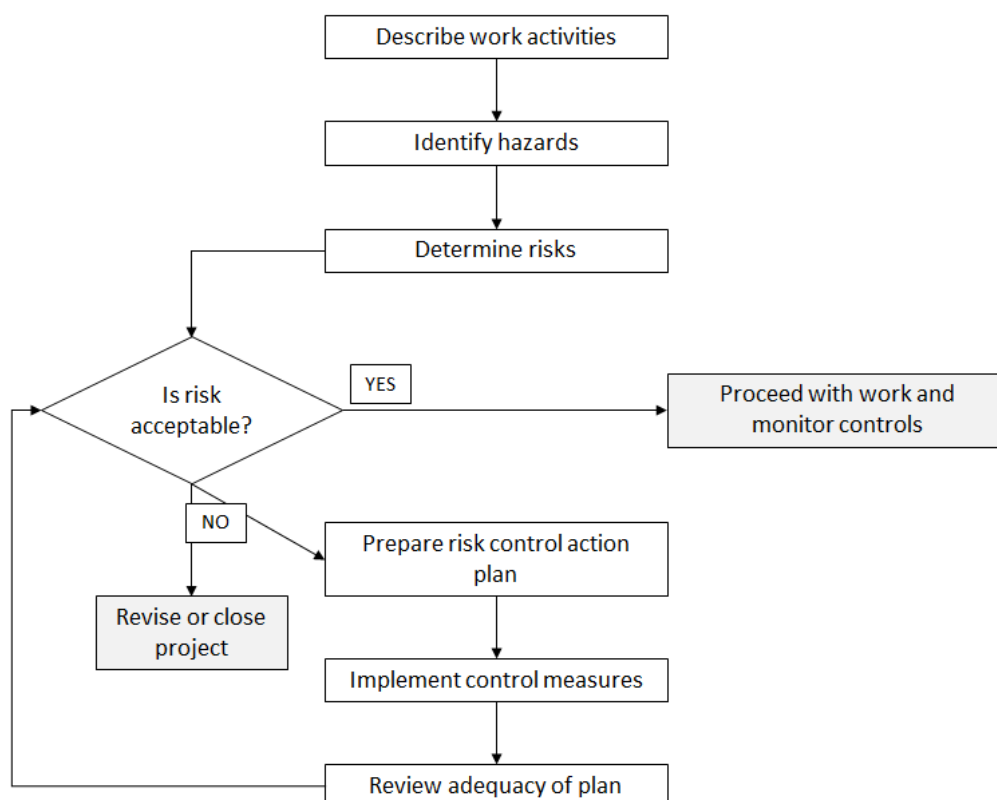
Describe work activities

Identify hazards

Determine risks

Is risk acceptable?

YES

Proceed with work and monitor controls

NO

Prepare risk control action plan

Revise or close project

Implement control measures

Review adequacy of plan